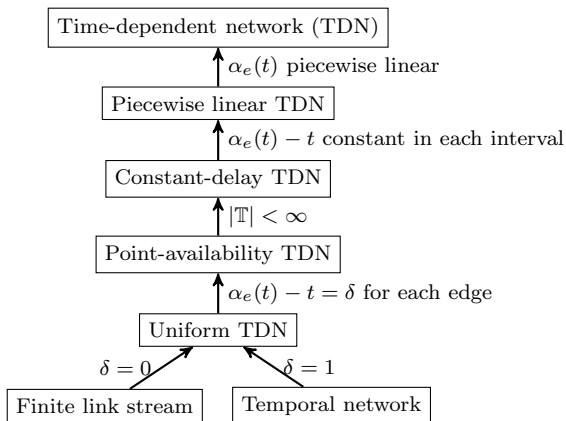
Time-dependent network (TDN)

$\alpha_e(t)$ piecewise linear

Piecewise linear TDN

$\alpha_e(t) - t$ constant in each interval

Constant-delay TDN

$|\mathbb{T}| < \infty$

Point-availability TDN

$\alpha_e(t) - t = \delta$ for each edge

Uniform TDN

$\delta = 0$

$\delta = 1$

Finite link stream

Temporal network